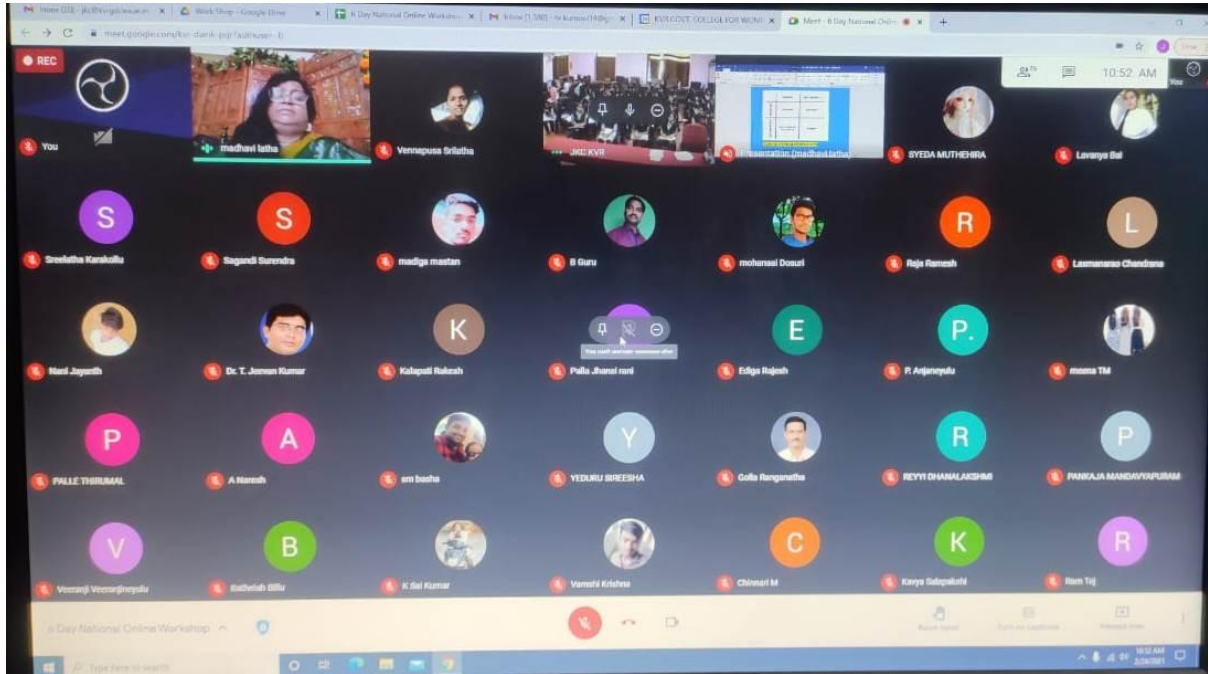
Work Shop - Google Drive
KVR GOVT. COLLEGE FOR WOME
Meet - 6 Day National Onl
meet.google.com/

REC
10:52 AM

You
madhavi latha
Vennapusa Srilatha
JKC KVR
Presentation (madhavi latha)
SYEDA MUTHEHIRA
Lavanya Bai

S
Sreelatha Karakollu
S
Sagandi Surendra
madiga mastan
B Guru
mohanasi Dosuri
R
Raja Ramesh
L
Laxmanarao Chandrana

Nani Jayanth
Dr. T. Jeevan Kumar
K
Kalapati Rakesh
Palla Jhansi rani
E
Ediga Rajesh
P.
P. Anjaneyulu
meena TM

P
PALLE THIRUMAL
A
A Naresh
sm basha
Y
YEDURU SIREESHA
Golla Ranganatha
R
REYYI DHANALAKSHMI
P
PANKAJA MANDAVYAPURAM

V
Veeranji Veeranjineyulu
B
Bathelah Billu
K Sai Kumar
Vamshi Krishna
C
Chinnari M
K
Kavya Sabpakshi
R
Ram Tej

6 Day National Online Workshop
Type here to search
10:52 AM